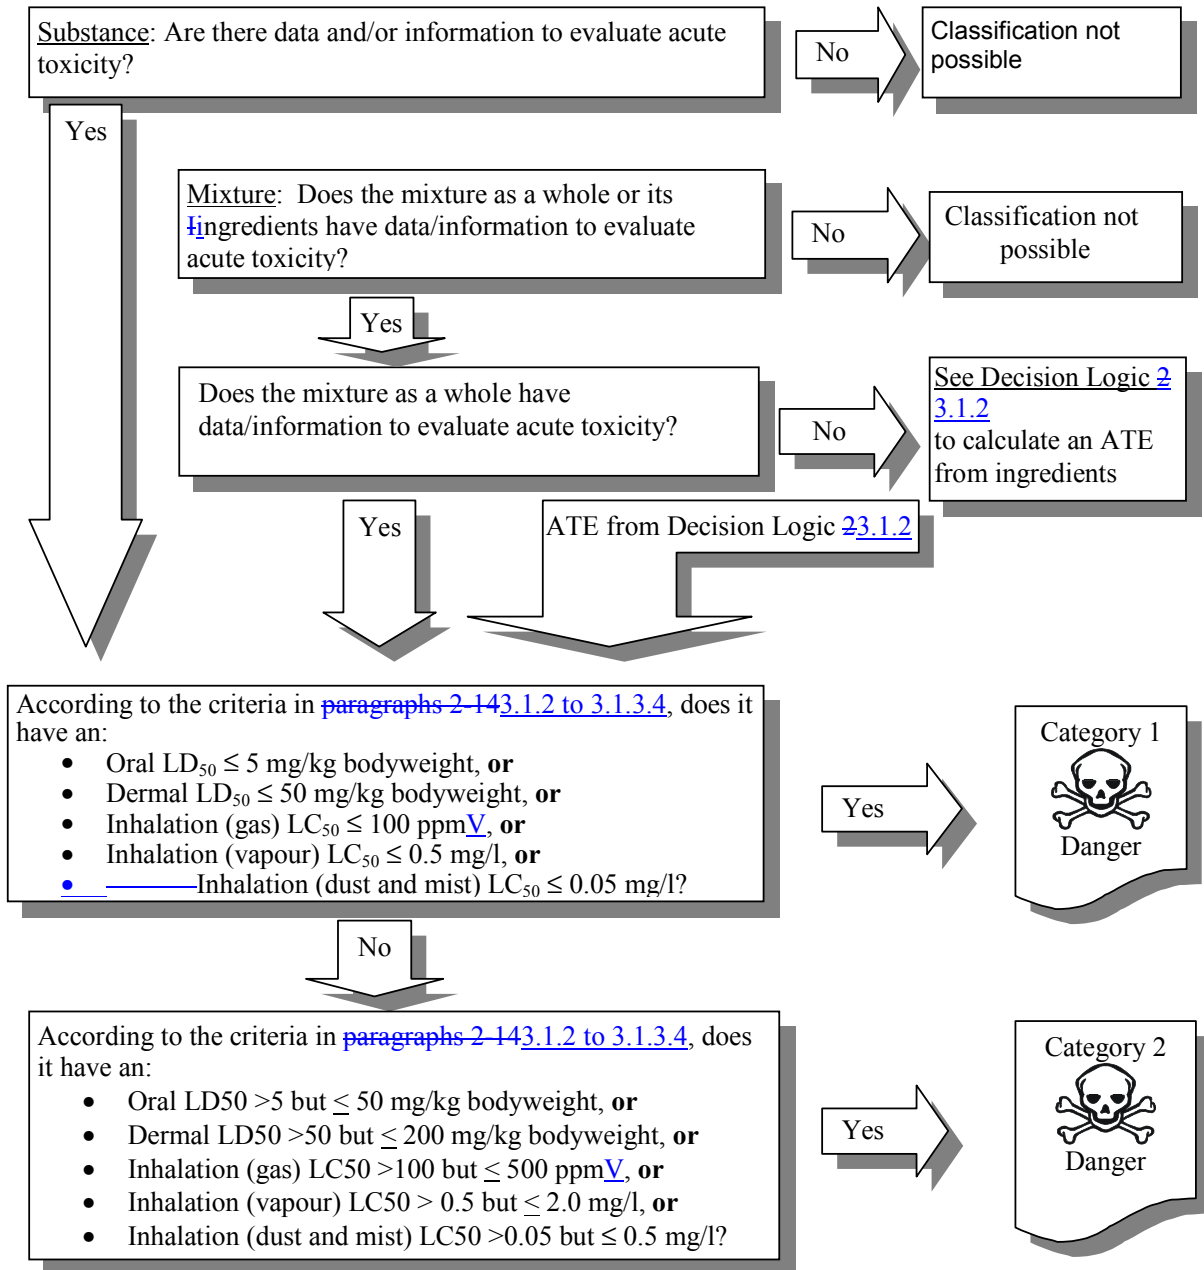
Substance: Are there data and/or information to evaluate acute toxicity?

No

Classification not possible

Yes

Mixture: Does the mixture as a whole or its Iingredients have data/information to evaluate acute toxicity?

No

Classification not possible

Yes

Does the mixture as a whole have data/information to evaluate acute toxicity?

No

See Decision Logic 2 3.1.2 to calculate an ATE from ingredients

Yes

ATE from Decision Logic 23.1.2

According to the criteria in paragraphs 2-143.1.2 to 3.1.3.4, does it have an:
- Oral $LD_{50} \leq 5$ mg/kg bodyweight, **or**
- Dermal $LD_{50} \leq 50$ mg/kg bodyweight, **or**
- Inhalation (gas) $LC_{50} \leq 100$ ppmV, **or**
- Inhalation (vapour) $LC_{50} \leq 0.5$ mg/l, **or**
- Inhalation (dust and mist) $LC_{50} \leq 0.05$ mg/l?

Yes

Category 1

Danger

No

According to the criteria in paragraphs 2-143.1.2 to 3.1.3.4, does it have an:
- Oral LD50 >5 but $\leq$ 50 mg/kg bodyweight, **or**
- Dermal LD50 >50 but $\leq$ 200 mg/kg bodyweight, **or**
- Inhalation (gas) LC50 >100 but $\leq$ 500 ppmV, **or**
- Inhalation (vapour) LC50 > 0.5 but $\leq$ 2.0 mg/l, **or**
- Inhalation (dust and mist) LC50 >0.05 but $\leq$ 0.5 mg/l?

Yes

Category 2

Danger